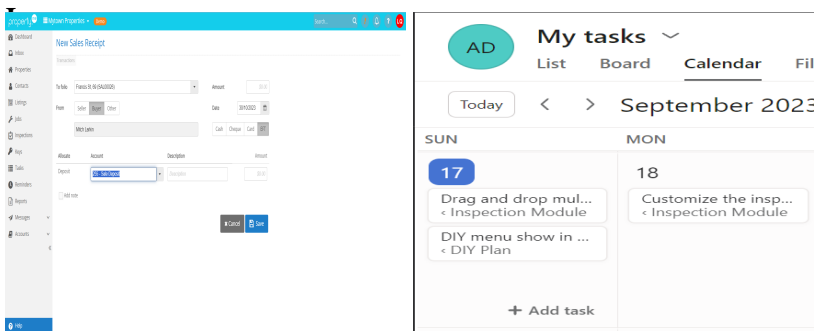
propertyme Mydawn Properties

Dashboard
Inbox
Properties
Contacts
Listings
Jobs
Inspections
Keys
Tasks
Reminders
Reports
Messages
Accounts
Help

New Sales Receipt

To folio Francis St (S6/20/2020)
Amount
From Seller Buyer Other
Date 30/1/2023
Mitch Larkin
Cash Cheque Card EFT

Allocate Account Description Amount
Deposit 10c - Sale Deposit Description
Add note

Cancel Save

AD My tasks
List Board Calendar Fil
Today < > September 2023
SUN MON
17 18
Drag and drop mul...
‹ Inspection Module
Customize the insp...
‹ Inspection Module
DIY menu show in ...
‹ DIY Plan
+ Add task